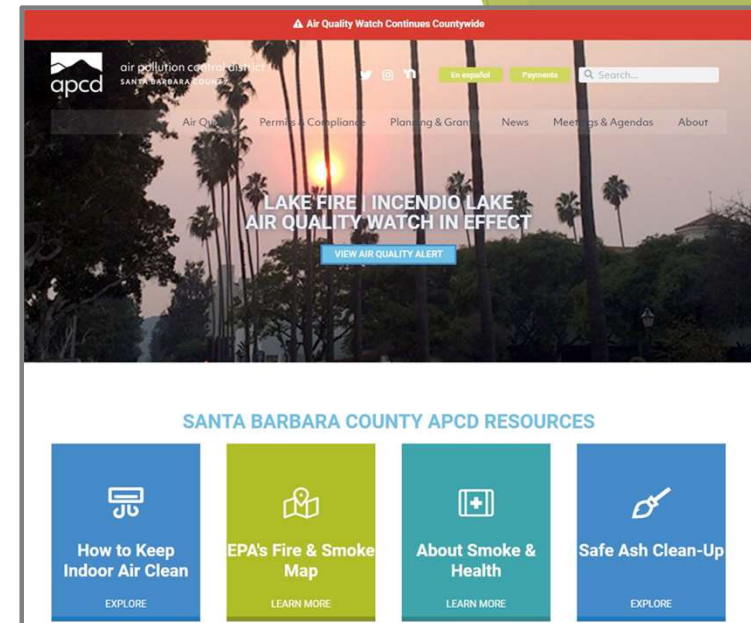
Air Quality Watch Continues Countywide

apcd air pollution control district SANTA BARBARA COUNTY

En español Payments Search...

Air Quality Permits & Compliance Planning & Grants News Meetings & Agendas About

LAKE FIRE | INCENDIO LAKE
AIR QUALITY WATCH IN EFFECT

VIEW AIR QUALITY ALERT

SANTA BARBARA COUNTY APCD RESOURCES

How to Keep Indoor Air Clean
EXPLORE

EPA's Fire & Smoke Map
LEARN MORE

About Smoke & Health
LEARN MORE

Safe Ash Clean-Up
EXPLORE